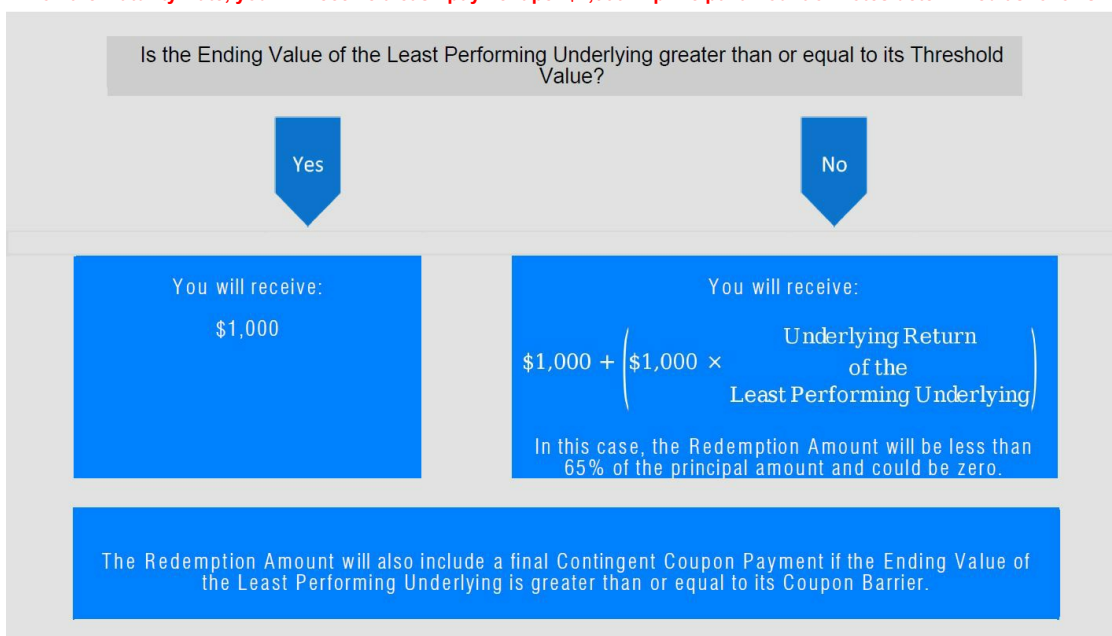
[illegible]

Is the Ending Value of the Least Performing Underlying greater than or equal to its Threshold Value?

Yes

No

You will receive:

$1,000

You will receive:

$\$1{,}000 + \left(\$1{,}000 \times \text{Underlying Return of the Least Performing Underlying}\right)$

In this case, the Redemption Amount will be less than 65% of the principal amount and could be zero.

The Redemption Amount will also include a final Contingent Coupon Payment if the Ending Value of the Least Performing Underlying is greater than or equal to its Coupon Barrier.